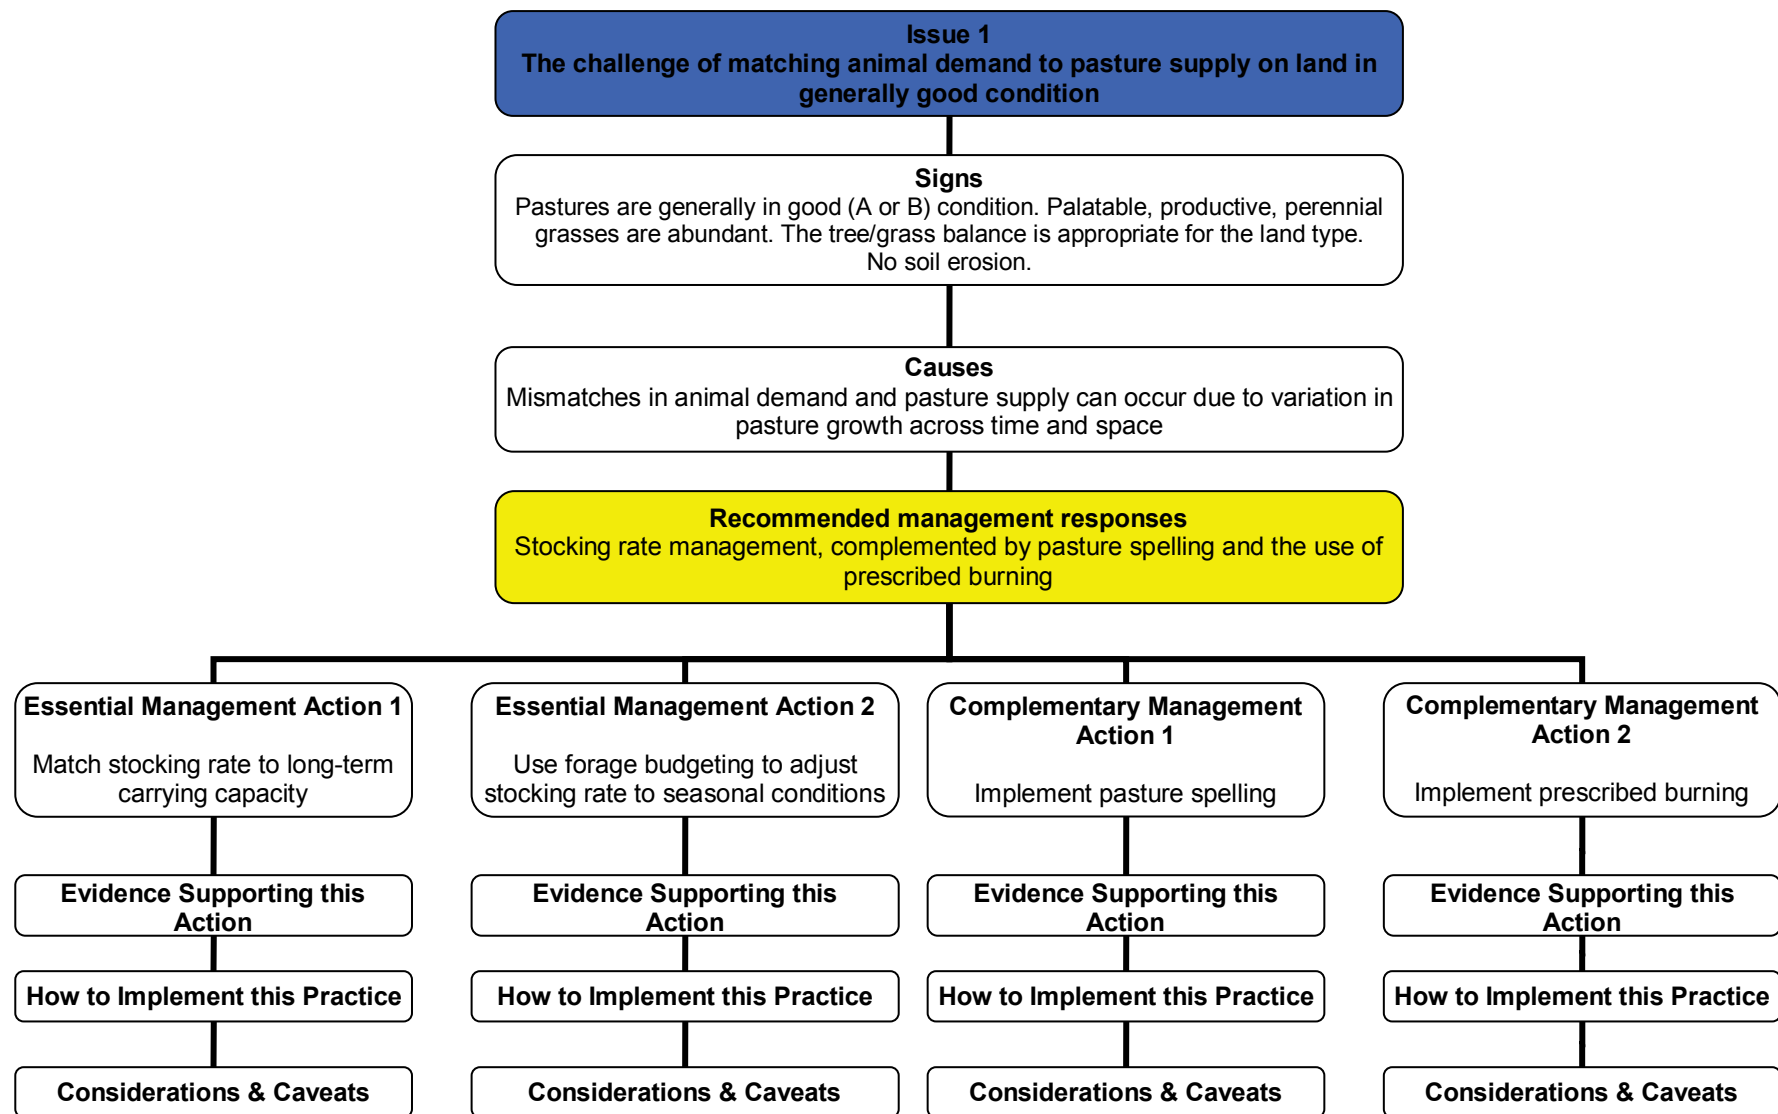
Issue 1
The challenge of matching animal demand to pasture supply on land in generally good condition

Signs
Pastures are generally in good (A or B) condition. Palatable, productive, perennial grasses are abundant. The tree/grass balance is appropriate for the land type. No soil erosion.

Causes
Mismatches in animal demand and pasture supply can occur due to variation in pasture growth across time and space

Recommended management responses
Stocking rate management, complemented by pasture spelling and the use of prescribed burning

Essential Management Action 1

Match stocking rate to long-term carrying capacity

Evidence Supporting this Action

How to Implement this Practice

Considerations & Caveats

Essential Management Action 2

Use forage budgeting to adjust stocking rate to seasonal conditions

Evidence Supporting this Action

How to Implement this Practice

Considerations & Caveats

Complementary Management Action 1

Implement pasture spelling

Evidence Supporting this Action

How to Implement this Practice

Considerations & Caveats

Complementary Management Action 2

Implement prescribed burning

Evidence Supporting this Action

How to Implement this Practice

Considerations & Caveats